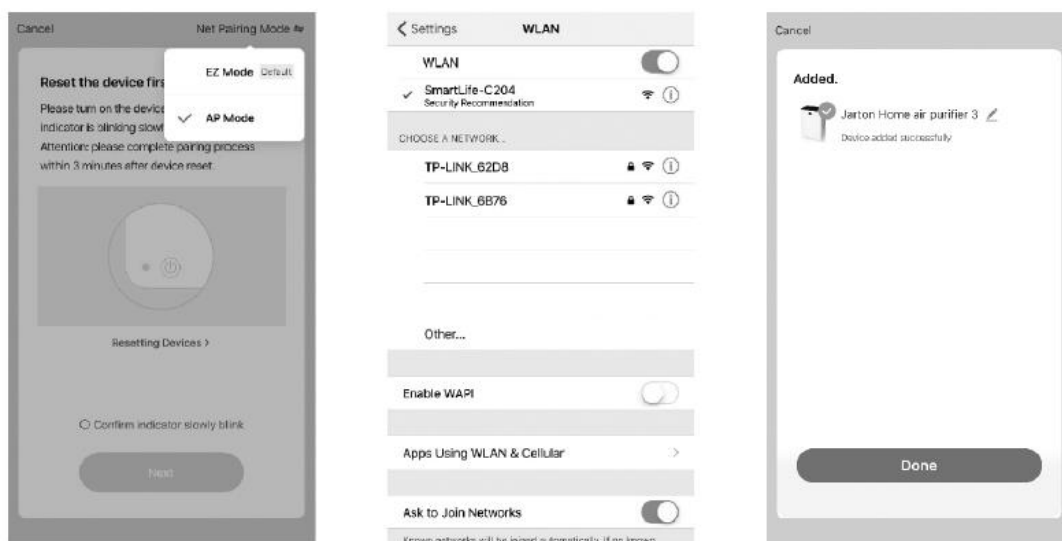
Cancel

Net Pairing Mode ⇆

EZ Mode Default

✓ AP Mode

Reset the device firs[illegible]

Please turn on the device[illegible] indicator is blinking slow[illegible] Attention: please complete pairing process within 3 minutes after device reset.

Resetting Devices >

○ Confirm indicator slowly blink

Next

< Settings WLAN

WLAN

✓ SmartLife-C204
Security Recommendation

CHOOSE A NETWORK...

TP-LINK_62D8

TP-LINK_6B76

Other...

Enable WAPI

Apps Using WLAN & Cellular

Ask to Join Networks

Known networks will be joined automatically. If no known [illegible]

Cancel

Added.

Jarton Home air purifier 3

Device added successfully

Done